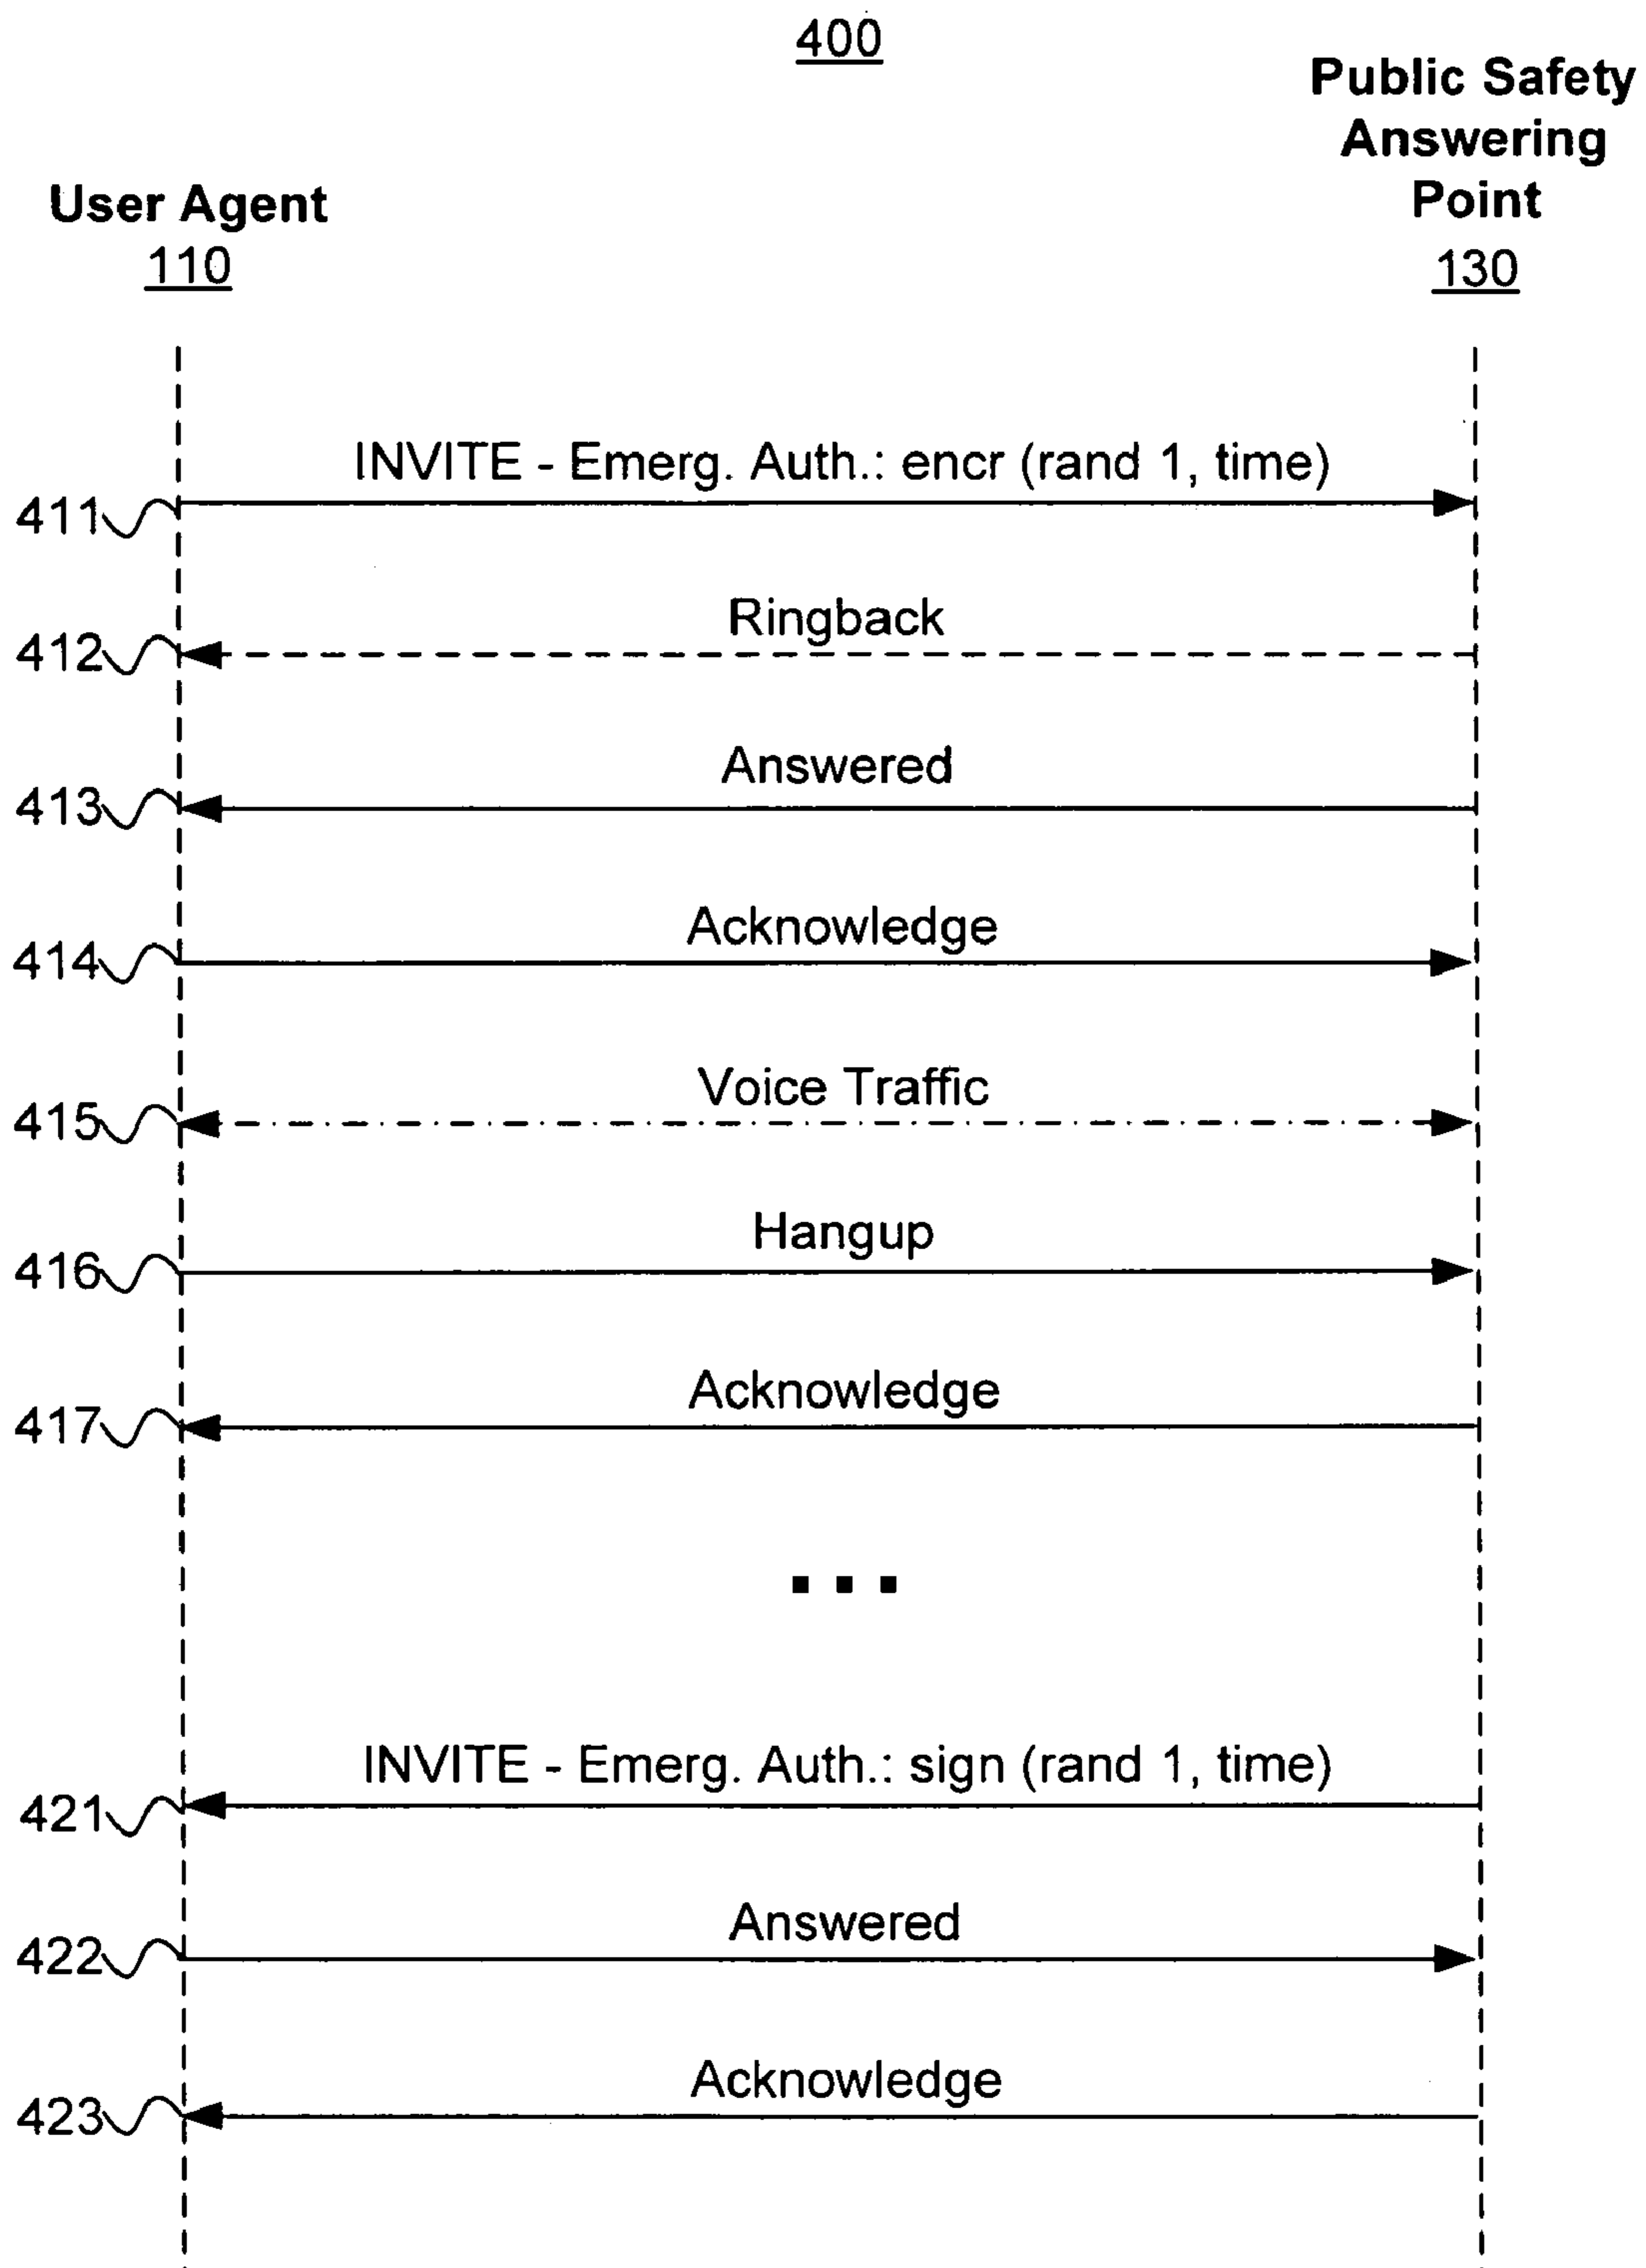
400

User Agent
110

Public Safety Answering Point
130

411 INVITE - Emerg. Auth.: encr (rand 1, time)

412 Ringback

413 Answered

414 Acknowledge

415 Voice Traffic

416 Hangup

417 Acknowledge

...

421 INVITE - Emerg. Auth.: sign (rand 1, time)

422 Answered

423 Acknowledge